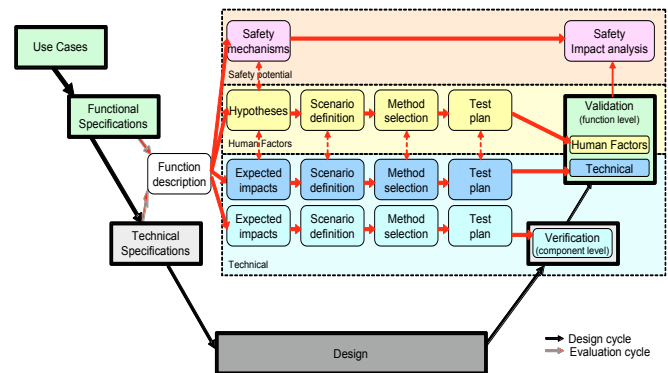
Use Cases

Functional Specifications

Technical Specifications

Function description

Safety mechanisms

Safety Impact analysis

Safety potential

Hypotheses

Scenario definition

Method selection

Test plan

Human Factors

Validation (function level)

Human Factors

Technical

Expected impacts

Scenario definition

Method selection

Test plan

Expected impacts

Scenario definition

Method selection

Test plan

Verification (component level)

Technical

Design

Design cycle

Evaluation cycle